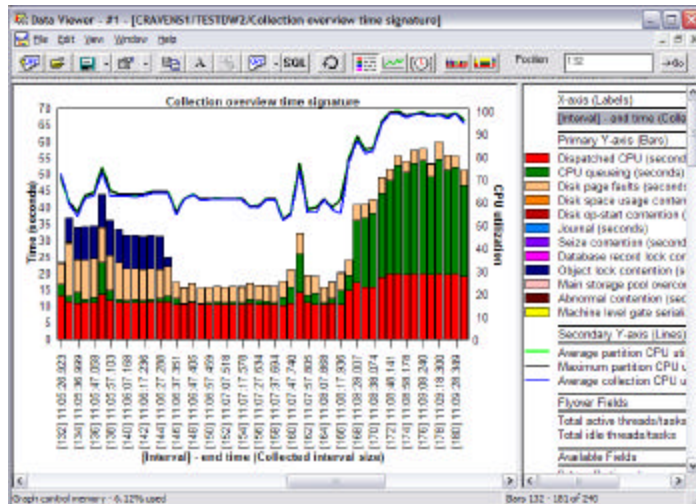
Data Viewer - #1 - [CRAVENS1/TESTDW2/Collection overview time signature]

File Edit View Window Help

SQL

Position 132 →Go

Collection overview time signature

Time (seconds)

70 65 60 55 50 45 40 35 30 25 20 15 10 5 0

100 90 80 70 60 50 40 30 20 10 0

CPU utilization

[132] 11:05:28.923
[134] 11:05:36.969
[136] 11:05:47.009
[138] 11:05:57.103
[140] 11:06:07.168
[142] 11:06:17.236
[144] 11:06:27.289
[146] 11:06:37.361
[148] 11:06:47.409
[150] 11:06:57.465
[152] 11:07:07.518
[154] 11:07:17.578
[156] 11:07:27.634
[158] 11:07:37.694
[160] 11:07:47.740
[162] 11:07:57.805
[164] 11:08:07.868
[166] 11:08:17.936
[168] 11:08:28.012
[170] 11:08:38.074
[172] 11:08:48.125
[174] 11:08:58.178
[176] 11:09:08.240
[178] 11:09:18.300
[180] 11:09:28.369

[Interval] - end time (Collected interval size)

X-axis (Labels)
[Interval] - end time (Colle
Primary Y-axis (Bars)
Dispatched CPU (second
CPU queueing (seconds)
Disk page faults (second
Disk space usage conte
Disk op-start contention (
Journal (seconds)
Seize contention (second
Database record lock cor
Object lock contention (se
Main storage pool overco
Abnormal contention (sec
Machine level gate seriali
Secondary Y-axis (Lines)
Average partition CPU ut
Maximum partition CPU u
Average collection CPU u
Flyover Fields
Total active threads/tasks
Total idle threads/tasks
Available Fields

Graph control memory - 6.12% used

Bars 132 - 181 of 240